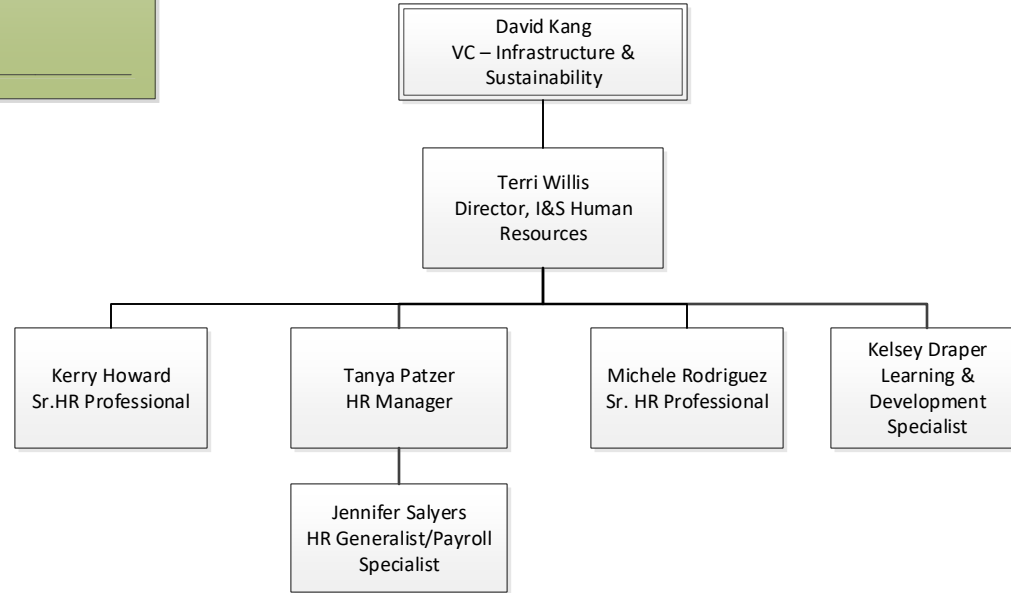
David Kang
VC – Infrastructure & Sustainability

Terri Willis
Director, I&S Human Resources

Kerry Howard
Sr.HR Professional

Tanya Patzer
HR Manager

Michele Rodriguez
Sr. HR Professional

Kelsey Draper
Learning & Development Specialist

Jennifer Salyers
HR Generalist/Payroll Specialist